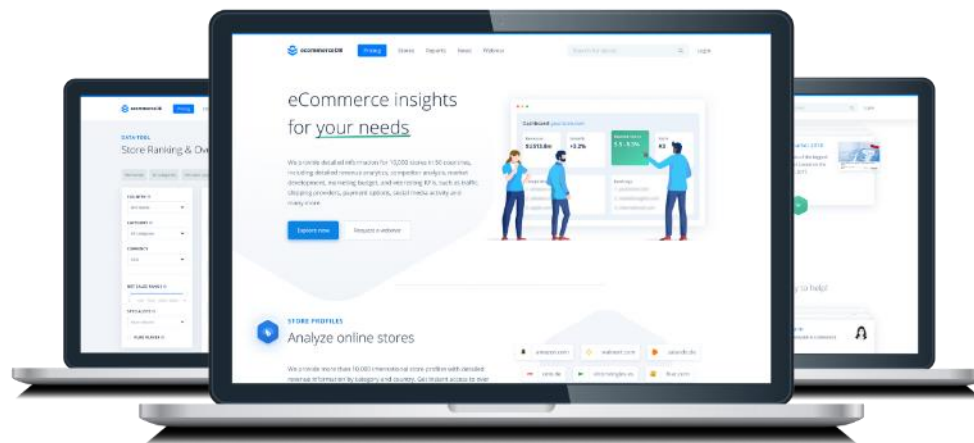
ecommerceDB
Pricing
Stores
Reports
News
Webinar
Search for stores
Login

eCommerce insights for your needs

We provide detailed information for 10,000 stores in 50 countries, including detailed revenue analytics, competitor analysis, market development, marketing budget, and interesting KPIs such as traffic, shipping providers, payment options, social media activity and many more.

Explore now
Request a webinar

Dashboard
Revenue
$1,513.8m
Growth
+3.2%
3.5 - 5.1%

STORE PROFILES
Analyze online stores

We provide more than 10,000 international store profiles with detailed revenue information by category and country. Get instant access to over

amazon.com
walmart.com
zalando.de
otto.de
Free.com

DATA TOOL
Store Ranking & Ov

Pricing

y to help!